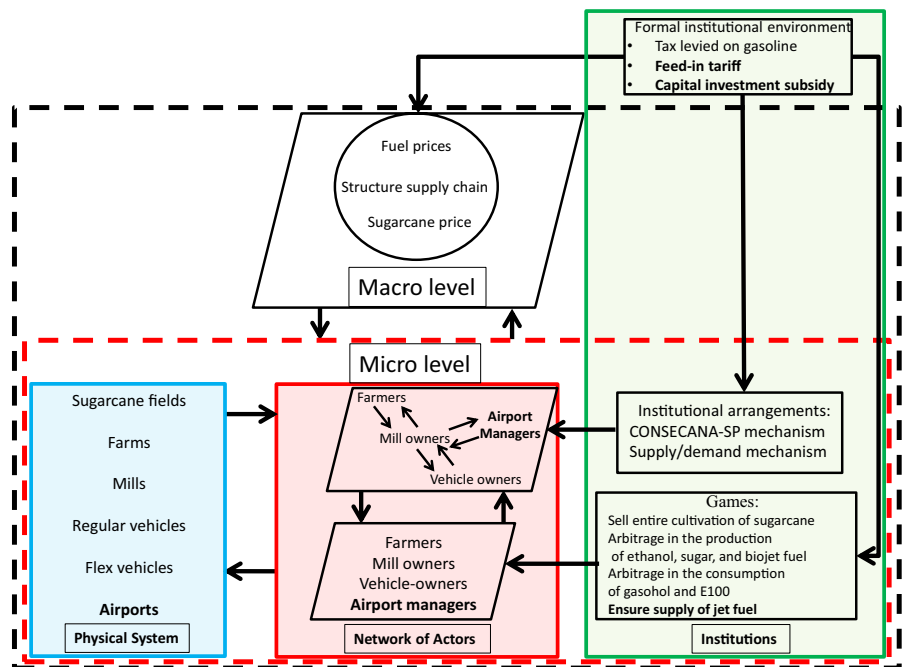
Formal institutional environment
• Tax levied on gasoline
• **Feed-in tariff**
• **Capital investment subsidy**

Fuel prices

Structure supply chain

Sugarcane price

Macro level

Micro level

Sugarcane fields

Farms

Mills

Regular vehicles

Flex vehicles

**Airports**

**Physical System**

Farmers

Mill owners

**Airport Managers**

Vehicle owners

Farmers
Mill owners
Vehicle-owners
**Airport managers**

**Network of Actors**

Institutional arrangements:
CONSECANA-SP mechanism
Supply/demand mechanism

Games:
Sell entire cultivation of sugarcane
Arbitrage in the production of ethanol, sugar, and biojet fuel
Arbitrage in the consumption of gasohol and E100
**Ensure supply of jet fuel**

**Institutions**